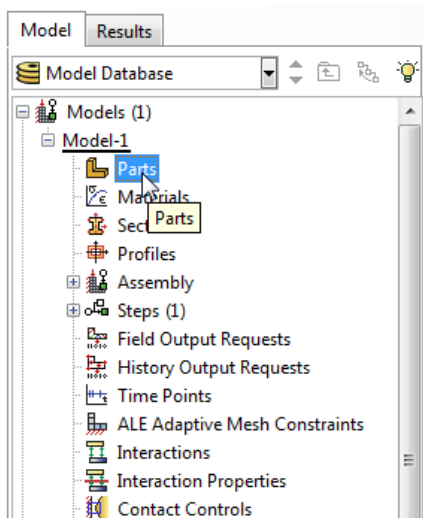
Model
Results

Model Database

Models (1)
Model-1
Parts
Materials
Parts
Sect
Profiles
Assembly
Steps (1)
Field Output Requests
History Output Requests
Time Points
ALE Adaptive Mesh Constraints
Interactions
Interaction Properties
Contact Controls